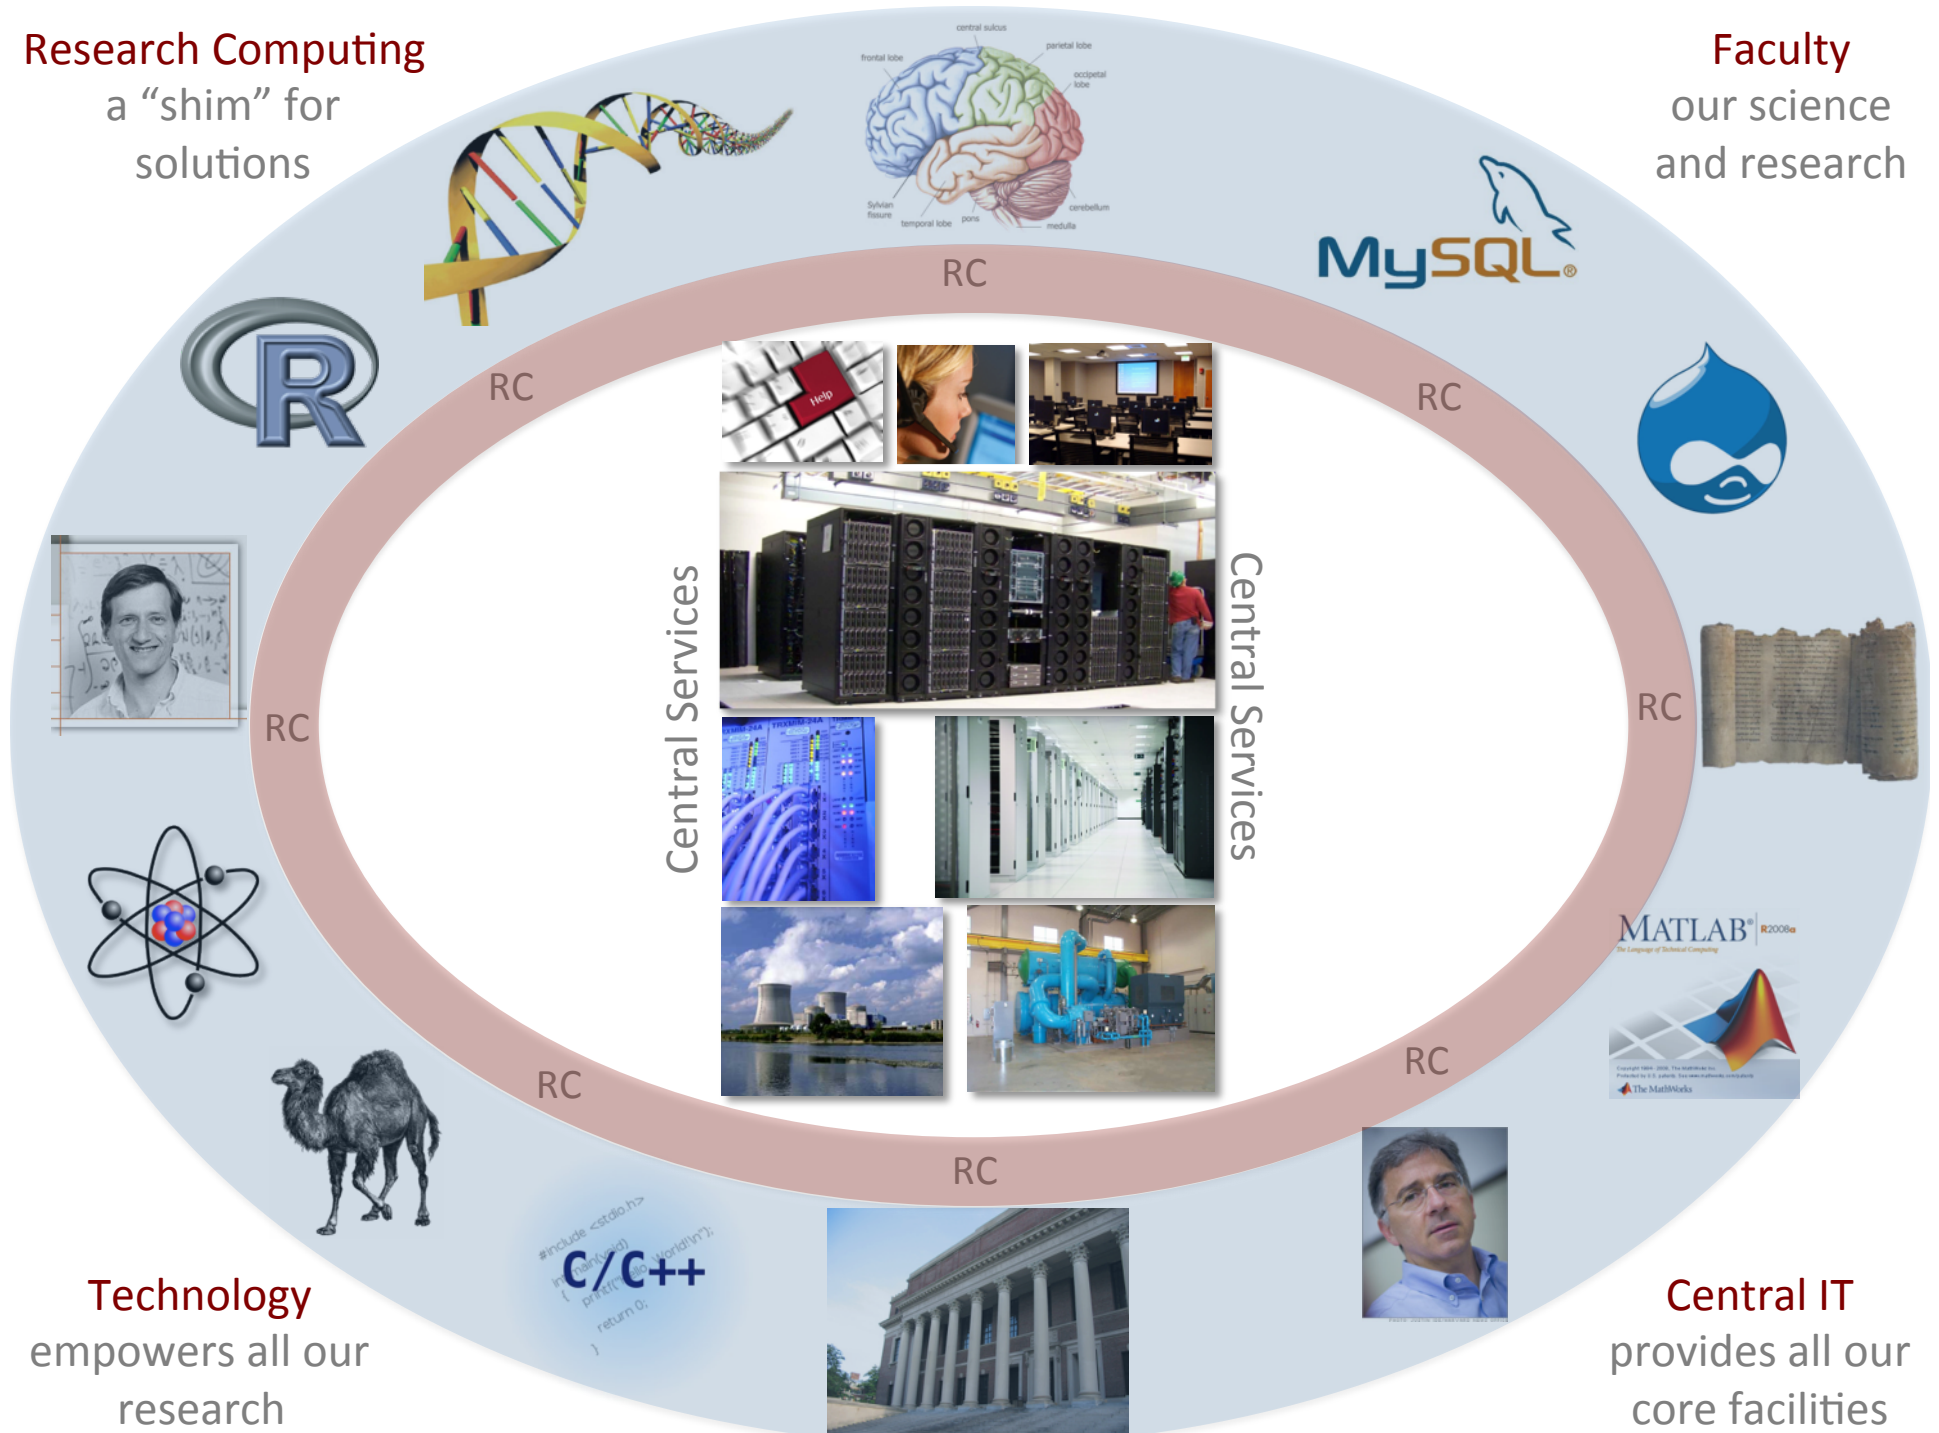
Research Computing
a “shim” for solutions

Faculty
our science and research

central sulcus
parietal lobe
frontal lobe
occipetal lobe
Sylvian fissure
temporal lobe
pons
cerebellum
medulla

MySQL®

R

RC

RC

RC

RC

RC

RC

RC

RC

Help

Central Services

Central Services

MATLAB® R2008a

The MathWorks

#include <stdio.h>
int main(void)
{
printf("Hello World\n");
return 0;
}

C/C++

Technology
empowers all our research

Central IT
provides all our core facilities